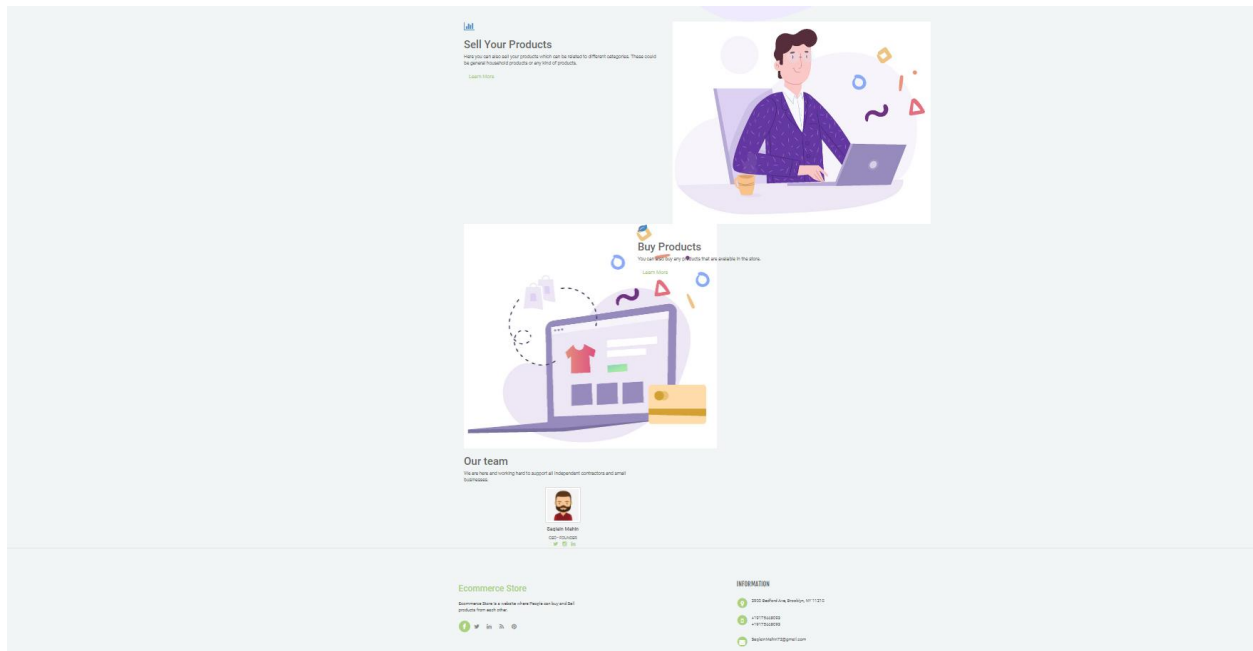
Sell Your Products

Here you can also sell your products which can be related to different categories. These could be general household products or any kind of products.

Learn More

Buy Products

You can also buy any products that are available in the store.

Learn More

Our team

We are here and working hard to support all independent contractors and small businesses.

Saqlain Mahin

CEO - FOUNDER

Ecommerce Store

Ecommerce Store is a website where People can buy and Sell products from each other.

INFORMATION

2830 Bedford Ave, Brooklyn, NY 11210

+19175448065
+19175448065

SaqlainMahin17@gmail.com